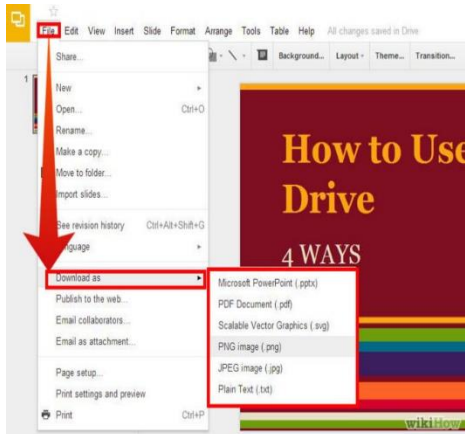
File Edit View Insert Slide Format Arrange Tools Table Help All changes saved in Drive

Background... Layout Theme... Transition...

1

Share...

New
Open... Ctrl+O
Rename...
Make a copy...
Move to folder...
Import slides...

See revision history Ctrl+Alt+Shift+G
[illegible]nguage

Download as
Publish to the web...
Email collaborators...
Email as attachment...

Page setup...
Print settings and preview
Print Ctrl+P

Microsoft PowerPoint (.pptx)
PDF Document (.pdf)
Scalable Vector Graphics (.svg)
PNG image (.png)
JPEG image (.jpg)
Plain Text (.txt)

How to Use
Drive

4 WAYS

wikiHow